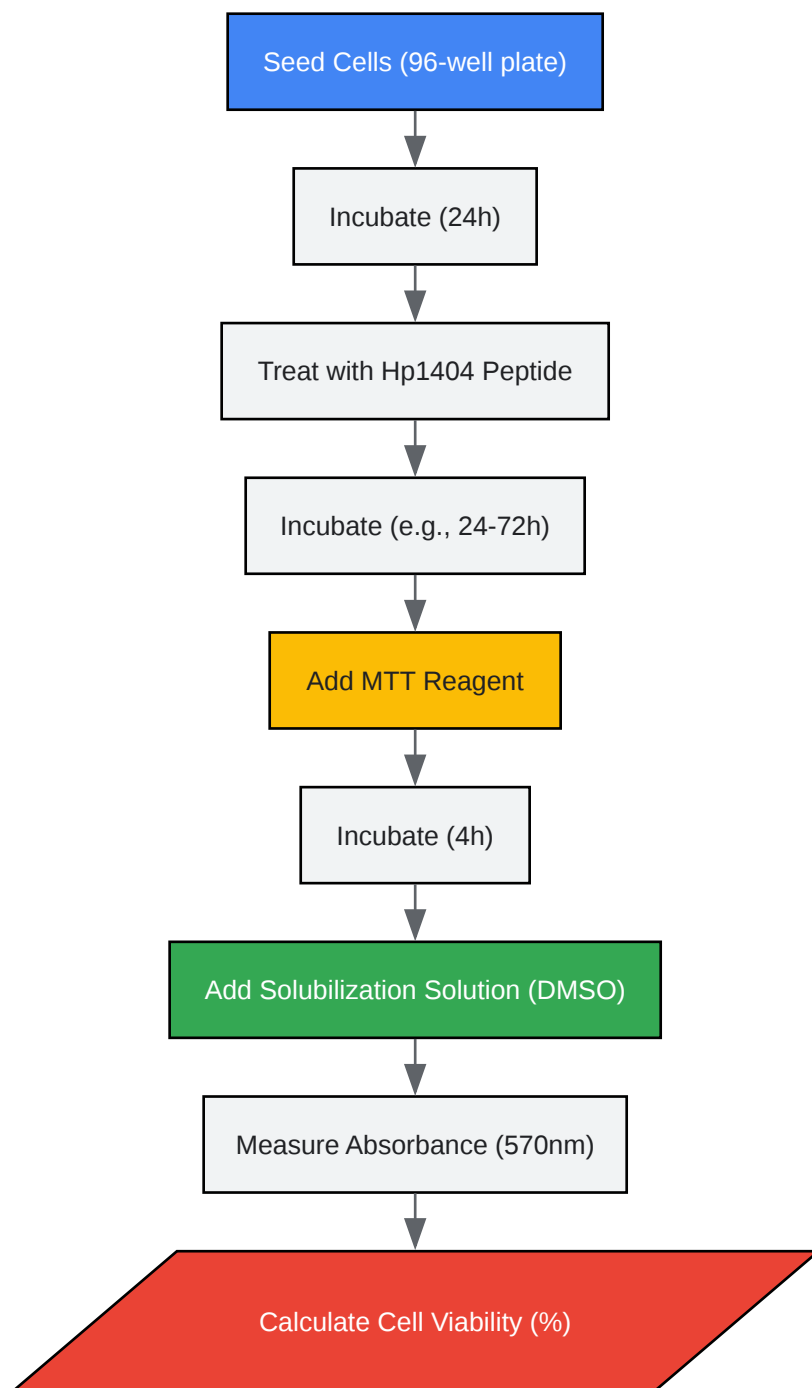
Seed Cells (96-well plate)

Incubate (24h)

Treat with Hp1404 Peptide

Incubate (e.g., 24-72h)

Add MTT Reagent

Incubate (4h)

Add Solubilization Solution (DMSO)

Measure Absorbance (570nm)

Calculate Cell Viability (%)